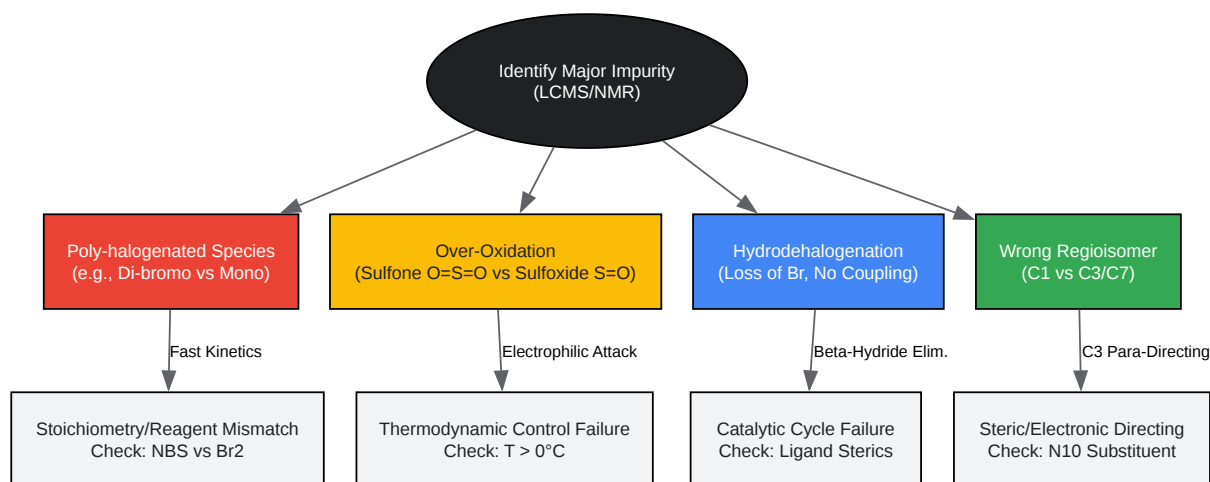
Identify Major Impurity
(LCMS/NMR)

Poly-halogenated Species
(e.g., Di-bromo vs Mono)

Fast Kinetics

Stoichiometry/Reagent Mismatch
Check: NBS vs Br2

Over-Oxidation
(Sulfone O=S=O vs Sulfoxide S=O)

Electrophilic Attack

Thermodynamic Control Failure
Check: T > 0°C

Hydrodehalogenation
(Loss of Br, No Coupling)

Beta-Hydride Elim.

Catalytic Cycle Failure
Check: Ligand Sterics

Wrong Regioisomer
(C1 vs C3/C7)

C3 Para-Directing

Steric/Electronic Directing
Check: N10 Substituent